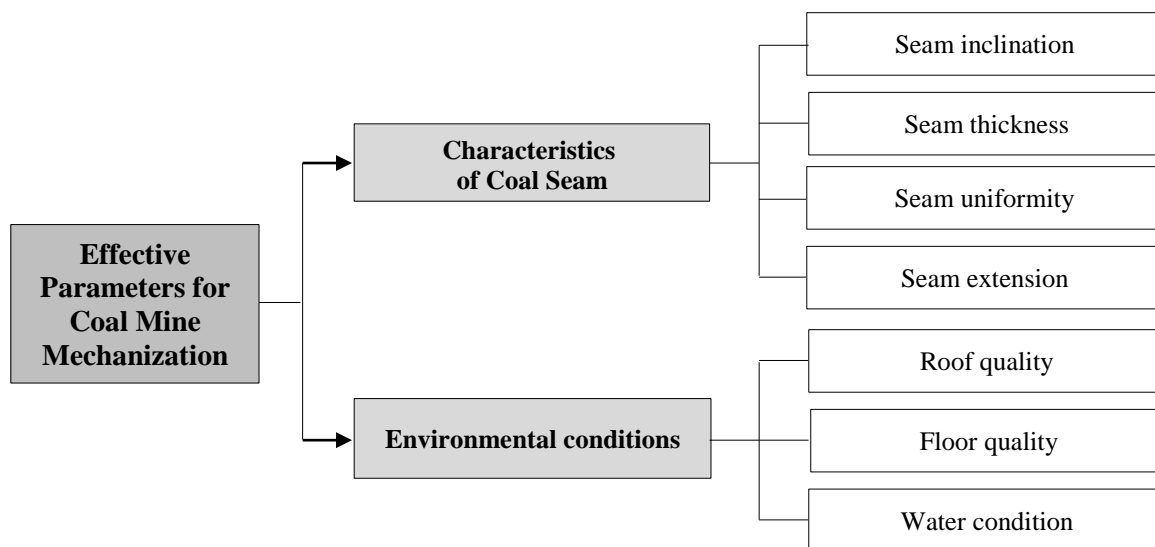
Effective Parameters for Coal Mine Mechanization

Characteristics of Coal Seam

Seam inclination

Seam thickness

Seam uniformity

Seam extension

Environmental conditions

Roof quality

Floor quality

Water condition